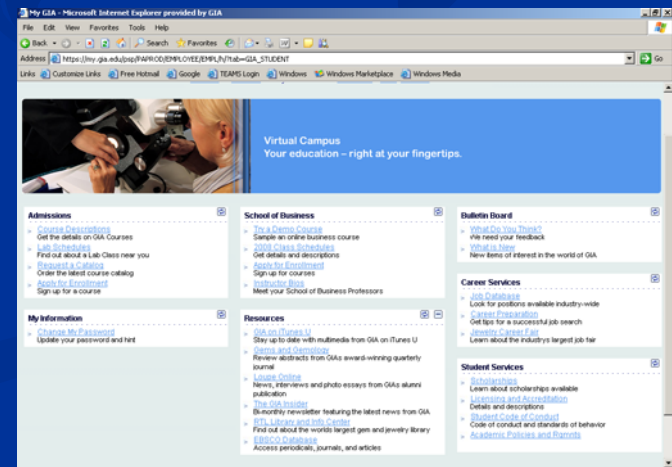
My GIA - Microsoft Internet Explorer provided by GIA

File Edit View Favorites Tools Help

Back Search Favorites

Address https://my.gia.edu/psp/PAPROD/EMPLOYEE/EMPL/h/?tab=GIA_STUDENT Go

Links Customize Links Free Hotmail Google TEAMS Login Windows Windows Marketplace Windows Media

Virtual Campus
Your education – right at your fingertips.

Admissions
Course Descriptions
Get the details on GIA Courses
Lab Schedules
Find out about a Lab Class near you
Request a Catalog
Order the latest course catalog
Apply for Enrollment
Sign up for a course

My Information
Change My Password
Update your password and hint

School of Business
Try a Demo Course
Sample an online business course
2008 Class Schedules
Get details and descriptions
Apply for Enrollment
Sign up for courses
Instructor Bios
Meet your School of Business Professors

Resources
GIA on iTunes U
Stay up to date with multimedia from GIA on iTunes U
Gems and Gemology
Review abstracts from GIAs award-winning quarterly journal
Loupe Online
News, interviews and photo essays from GIAs alumni publication
The GIA Insider
Bi-monthly newsletter featuring the latest news from GIA
RTL Library and Info Center
Find out about the worlds largest gem and jewelry library
EBSCO Database
Access periodicals, journals, and articles

Bulletin Board
What Do You Think?
We need your feedback
What is New
New items of interest in the world of GIA

Career Services
Job Database
Look for positions available industry-wide
Career Preparation
Get tips for a successful job search
Jewelry Career Fair
Learn about the industrys largest job fair

Student Services
Scholarships
Learn about scholarships available
Licensing and Accreditation
Details and descriptions
Student Code of Conduct
Code of conduct and standards of behavior
Academic Policies and Rights